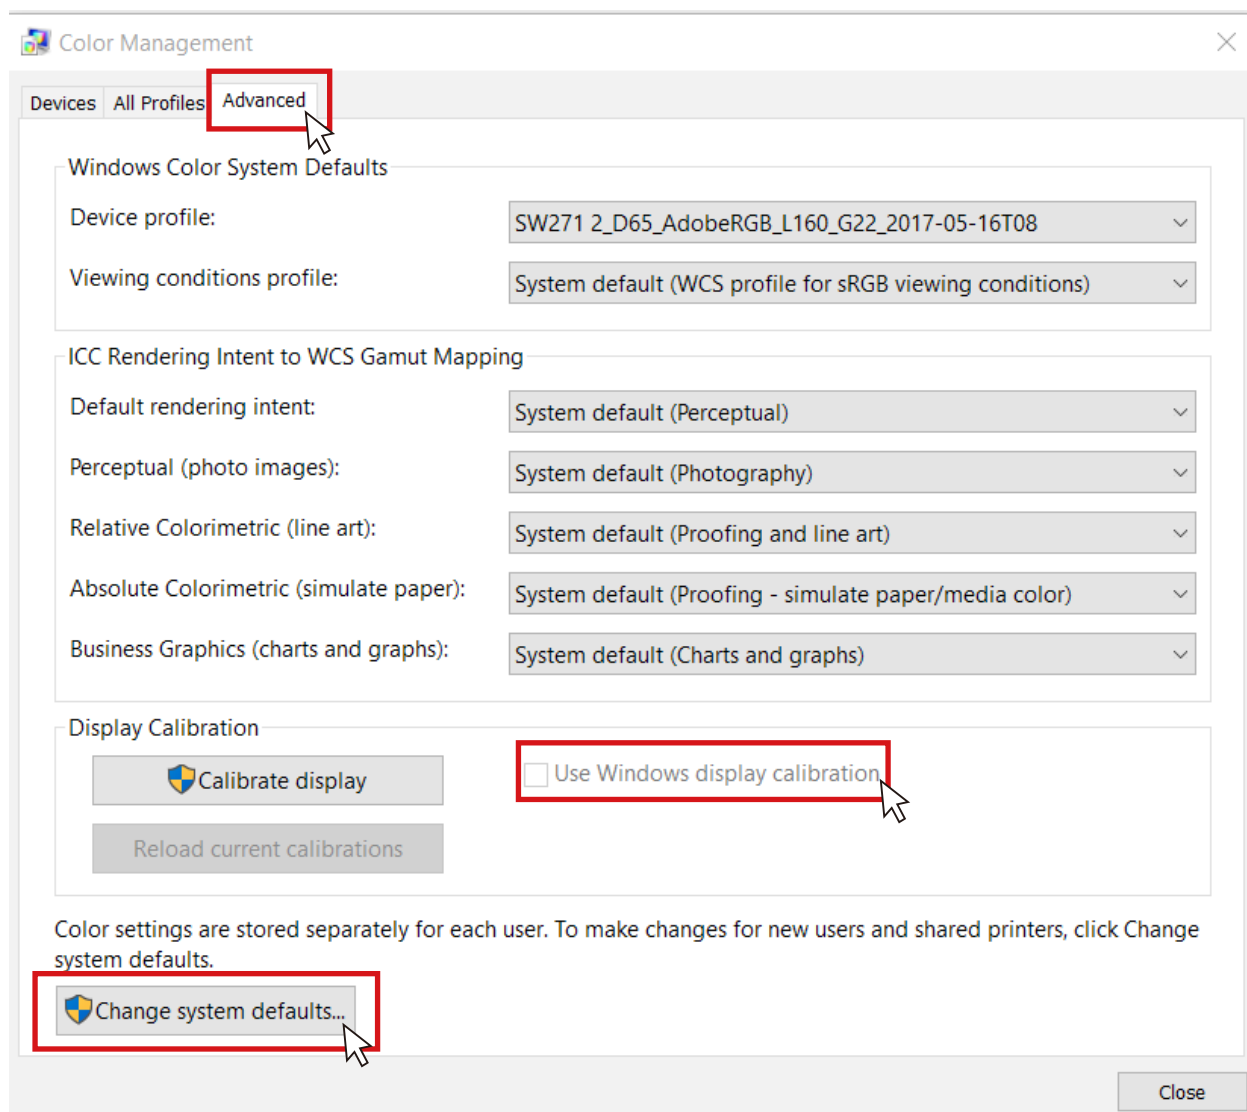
Color Management

Devices All Profiles Advanced

Windows Color System Defaults

Device profile: SW271 2_D65_AdobeRGB_L160_G22_2017-05-16T08

Viewing conditions profile: System default (WCS profile for sRGB viewing conditions)

ICC Rendering Intent to WCS Gamut Mapping

Default rendering intent: System default (Perceptual)

Perceptual (photo images): System default (Photography)

Relative Colorimetric (line art): System default (Proofing and line art)

Absolute Colorimetric (simulate paper): System default (Proofing - simulate paper/media color)

Business Graphics (charts and graphs): System default (Charts and graphs)

Display Calibration

Calibrate display

Use Windows display calibration

Reload current calibrations

Color settings are stored separately for each user. To make changes for new users and shared printers, click Change system defaults.

Change system defaults...

Close